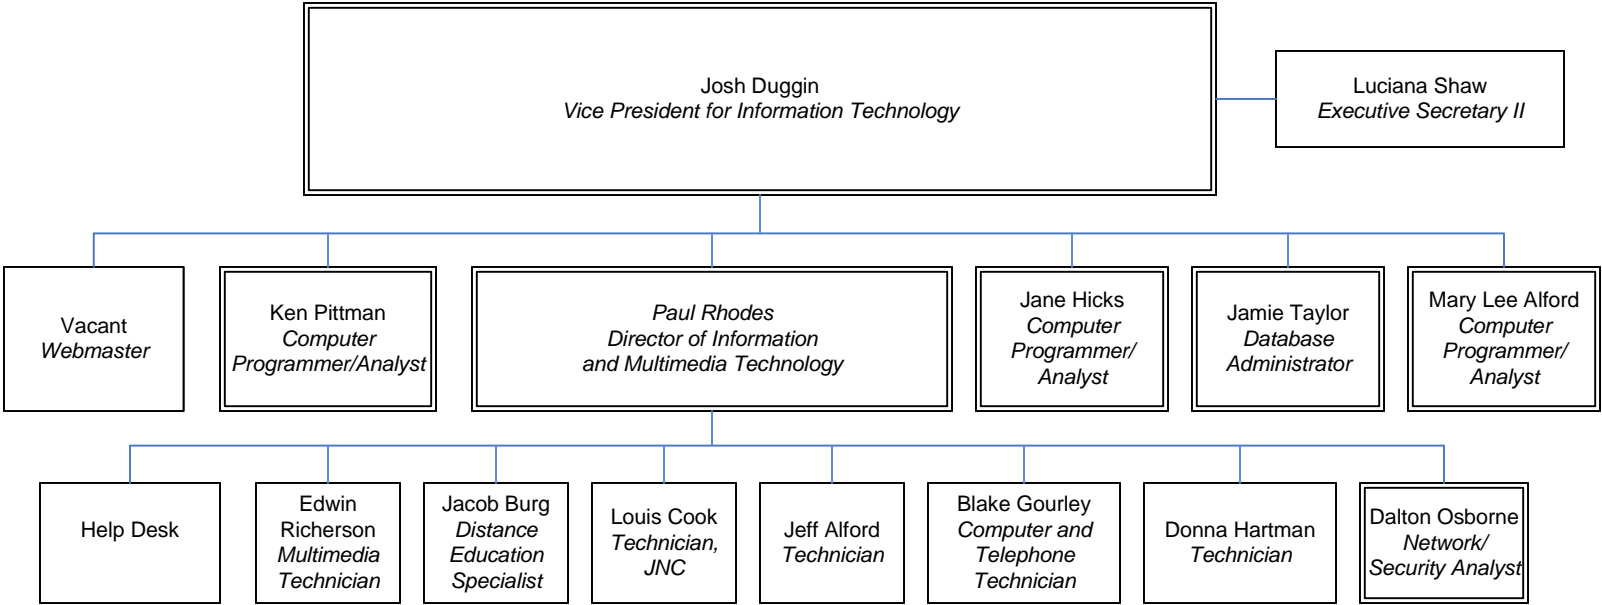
Josh Duggin
Vice President for Information Technology

Luciana Shaw
Executive Secretary II

Vacant
Webmaster

Ken Pittman
Computer Programmer/Analyst

Paul Rhodes
Director of Information and Multimedia Technology

Jane Hicks
Computer Programmer/ Analyst

Jamie Taylor
Database Administrator

Mary Lee Alford
Computer Programmer/ Analyst

Help Desk

Edwin Richerson
Multimedia Technician

Jacob Burg
Distance Education Specialist

Louis Cook
Technician, JNC

Jeff Alford
Technician

Blake Gourley
Computer and Telephone Technician

Donna Hartman
Technician

Dalton Osborne
Network/ Security Analyst